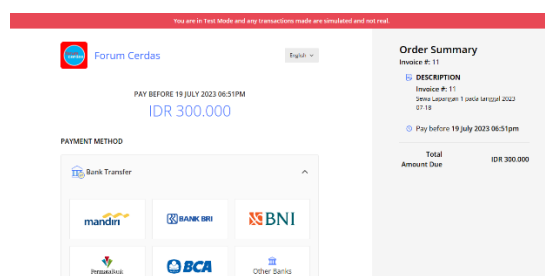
You are in Test Mode and any transactions made are simulated and not real.

Forum Cerdas

English

PAY BEFORE 19 JULY 2023 06:51PM

IDR 300.000

PAYMENT METHOD

Bank Transfer

mandiri

BANK BRI

BNI

PermataBank

BCA

Other Banks

Order Summary

Invoice #: 11

DESCRIPTION

Invoice #: 11

Sewa Lapangan 1 pada tanggal 2023 07-18

Pay before 19 July 2023 06:51pm

Total Amount Due

IDR 300.000